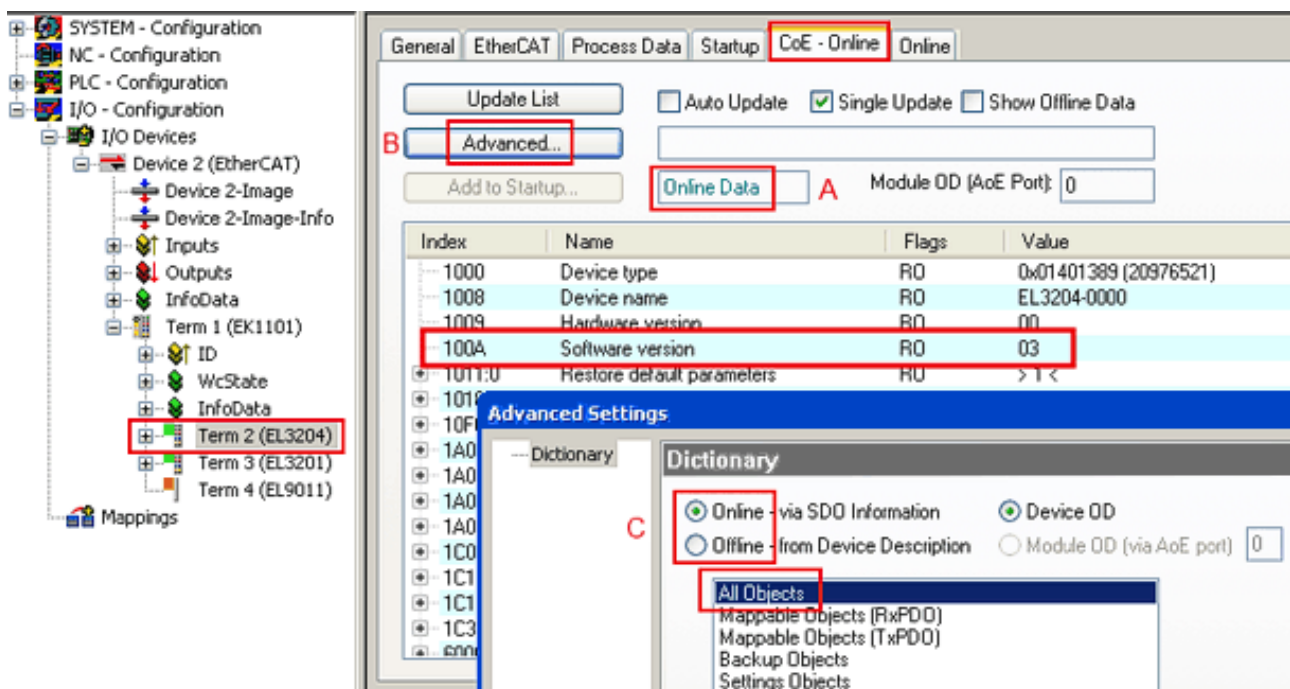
SYSTEM - Configuration
NC - Configuration
PLC - Configuration
I/O - Configuration
I/O Devices
Device 2 (EtherCAT)
Device 2-Image
Device 2-Image-Info
Inputs
Outputs
InfoData
Term 1 (EK1101)
ID
WcState
InfoData
Term 2 (EL3204)
Term 3 (EL3201)
Term 4 (EL9011)
Mappings

General | EtherCAT | Process Data | Startup | CoE - Online | Online

Update List
Auto Update
Single Update
Show Offline Data
B
Advanced...
Add to Startup...
Online Data
A
Module OD (AoE Port): 0

| Index | Name | Flags | Value |
|---|---|---|---|
| 1000 | Device type | RO | 0x01401389 (20976521) |
| 1008 | Device name | RO | EL3204-0000 |
| 1009 | Hardware version | RO | 00 |
| 100A | Software version | RO | 03 |
| 1011:0 | Restore default parameters | RO | > 1 < |
| 101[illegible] | | | |
| 10F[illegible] | | | |
| 1A0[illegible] | | | |
| 1A0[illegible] | | | |
| 1A0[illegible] | | | |
| 1A0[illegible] | | | |
| 1C0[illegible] | | | |
| 1C1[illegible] | | | |
| 1C1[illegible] | | | |
| 1C3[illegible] | | | |

Advanced Settings
Dictionary
Dictionary
C
Online - via SDO Information
Offline - from Device Description
Device OD
Module OD (via AoE port) 0
All Objects
Mappable Objects (RxPDO)
Mappable Objects (TxPDO)
Backup Objects
Settings Objects